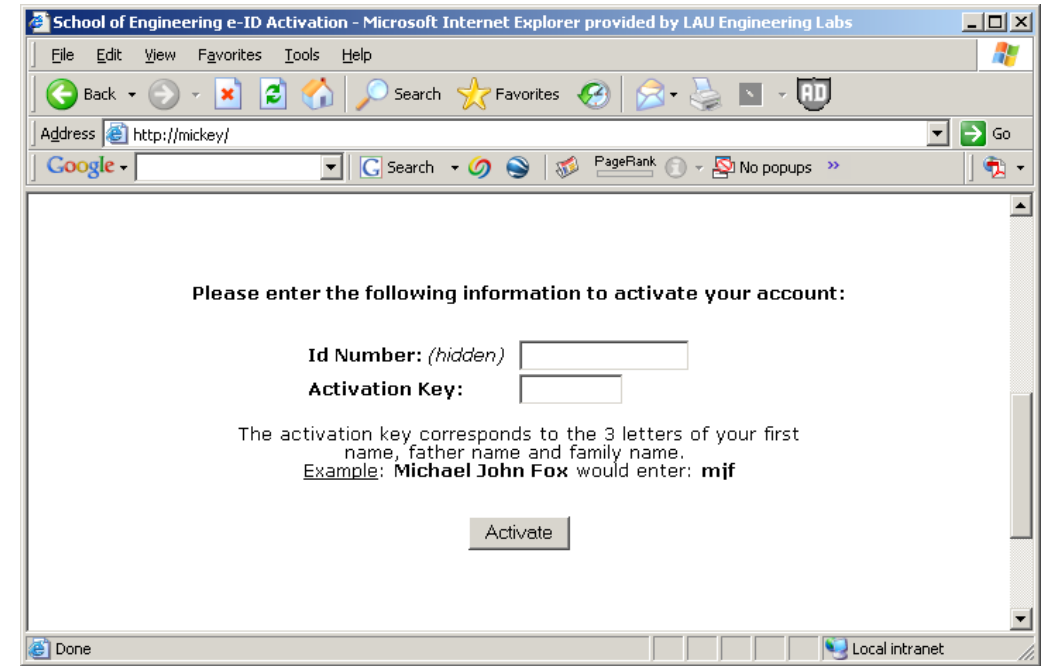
School of Engineering e-ID Activation - Microsoft Internet Explorer provided by LAU Engineering Labs

File Edit View Favorites Tools Help

Back Search Favorites

Address http://mickey/ Go

Google Search PageRank No popups »

Please enter the following information to activate your account:

Id Number: (hidden)

Activation Key:

The activation key corresponds to the 3 letters of your first name, father name and family name.
Example: Michael John Fox would enter: mjf

Activate

Done Local intranet